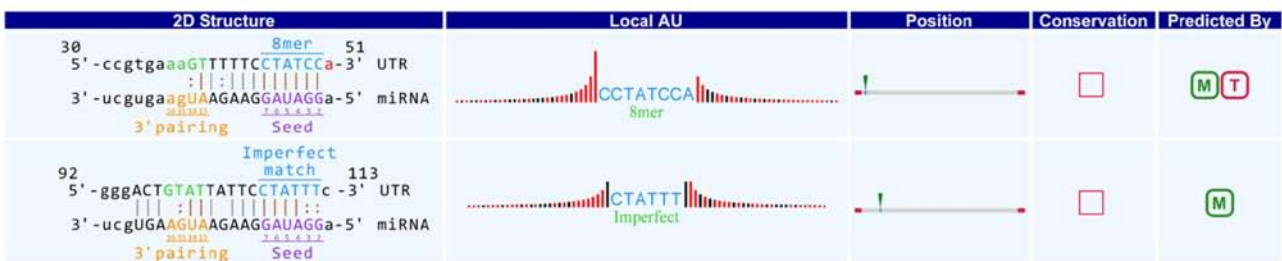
| 2D Structure | Local AU | Position | Conservation | Predicted By |
|---|---|---|---|---|
| 30 8mer 51<br>5'-ccgtgaaaGTTTTTCCTATCCa-3' UTR<br>:\|:\|:\|\|\|\|\|\|\|<br>3'-ucgugaagUAAGAAGGAUAGGa-5' miRNA<br>16 15 14 13 7 6 5 4 3 2<br>3'pairing Seed | CCTATCCA<br>8mer | | | M T |
| Imperfect match<br>92 113<br>5'-gggACTGTATTATTCCTATTTc -3' UTR<br>\|\|\| :\|\|\| \|\|\|\|\|\|::<br>3'-ucgUGAAGUAAGAAGGAUAGGa-5' miRNA<br>16 15 14 13 7 6 5 4 3 2<br>3'pairing Seed | CTATTT<br>Imperfect | | | M |